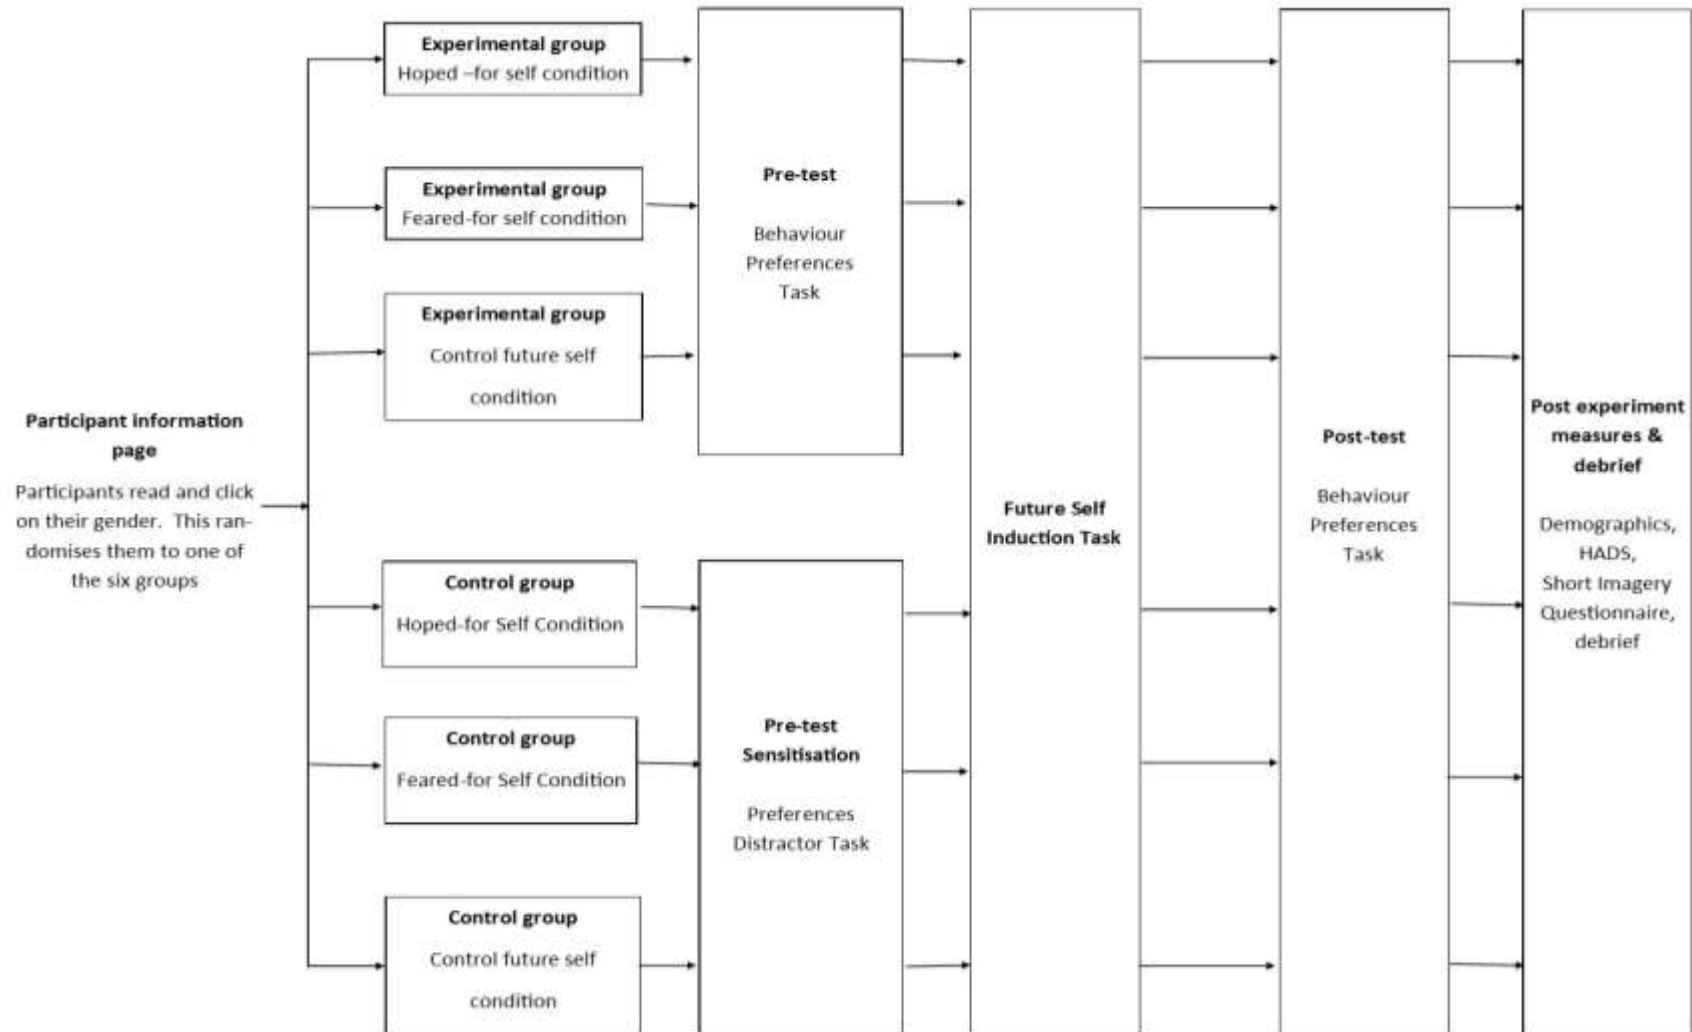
Participant information page

Participants read and click on their gender. This randomises them to one of the six groups

Experimental group
Hoped –for self condition

Experimental group
Feared-for self condition

Experimental group
Control future self condition

Control group
Hoped-for Self Condition

Control group
Feared-for Self Condition

Control group
Control future self condition

Pre-test

Behaviour Preferences Task

Pre-test Sensitisation

Preferences Distractor Task

Future Self Induction Task

Post-test

Behaviour Preferences Task

Post experiment measures & debrief

Demographics, HADS, Short Imagery Questionnaire, debrief